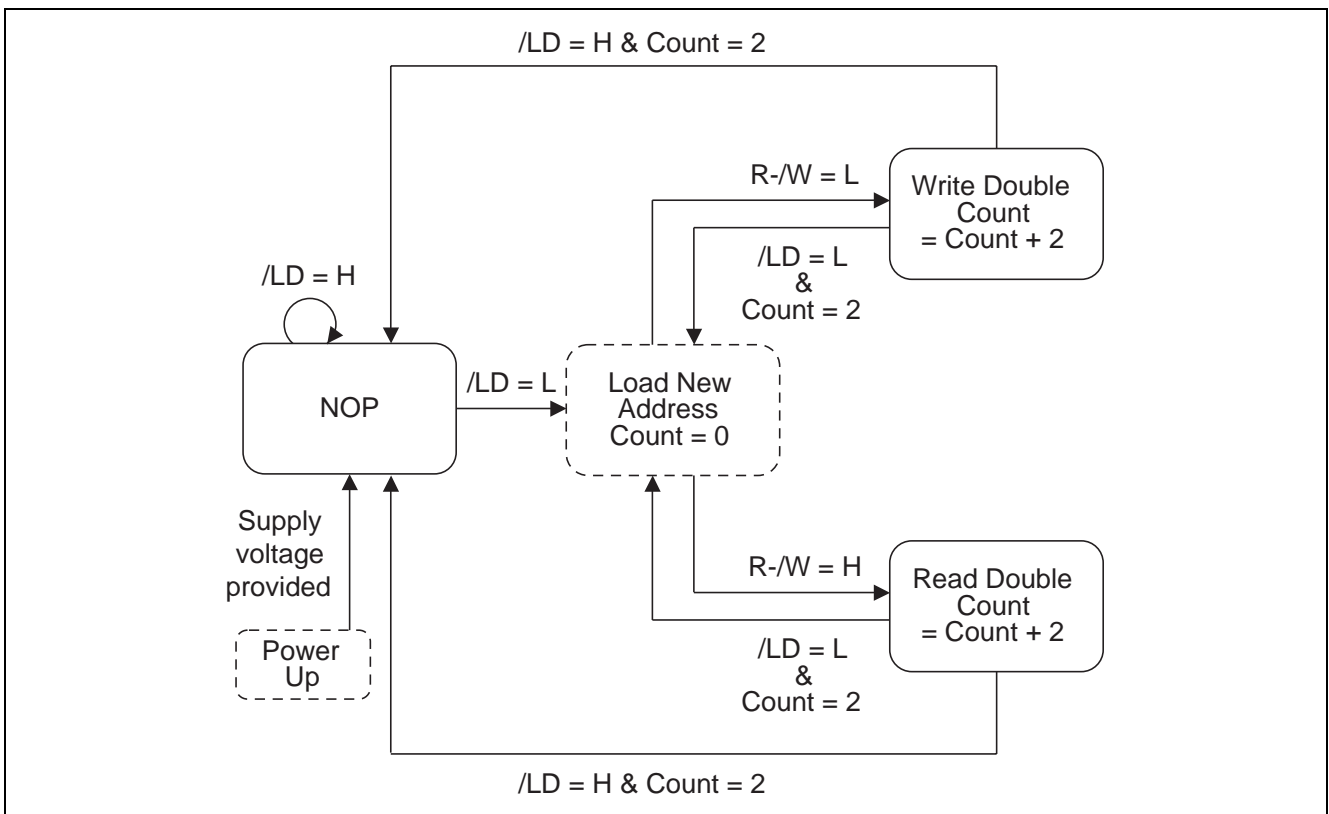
/LD = H & Count = 2

R-/W = L

Write Double
Count
= Count + 2

/LD = L
&
Count = 2

/LD = H

NOP

/LD = L

Load New
Address
Count = 0

Supply
voltage
provided

R-/W = H

Read Double
Count
= Count + 2

/LD = L
&
Count = 2

Power
Up

/LD = H & Count = 2